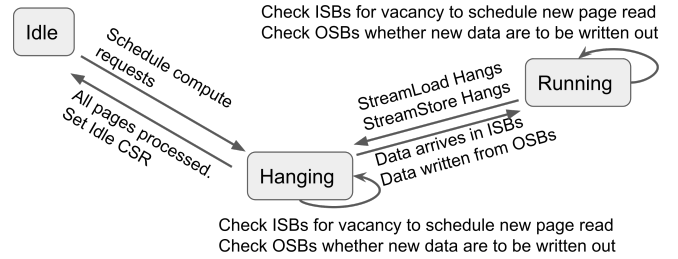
Check ISBs for vacancy to schedule new page read
Check OSBs whether new data are to be written out

Idle

Schedule compute requests

All pages processed.
Set Idle CSR

Running

StreamLoad Hangs
StreamStore Hangs

Data arrives in ISBs
Data written from OSBs

Hanging

Check ISBs for vacancy to schedule new page read
Check OSBs whether new data are to be written out